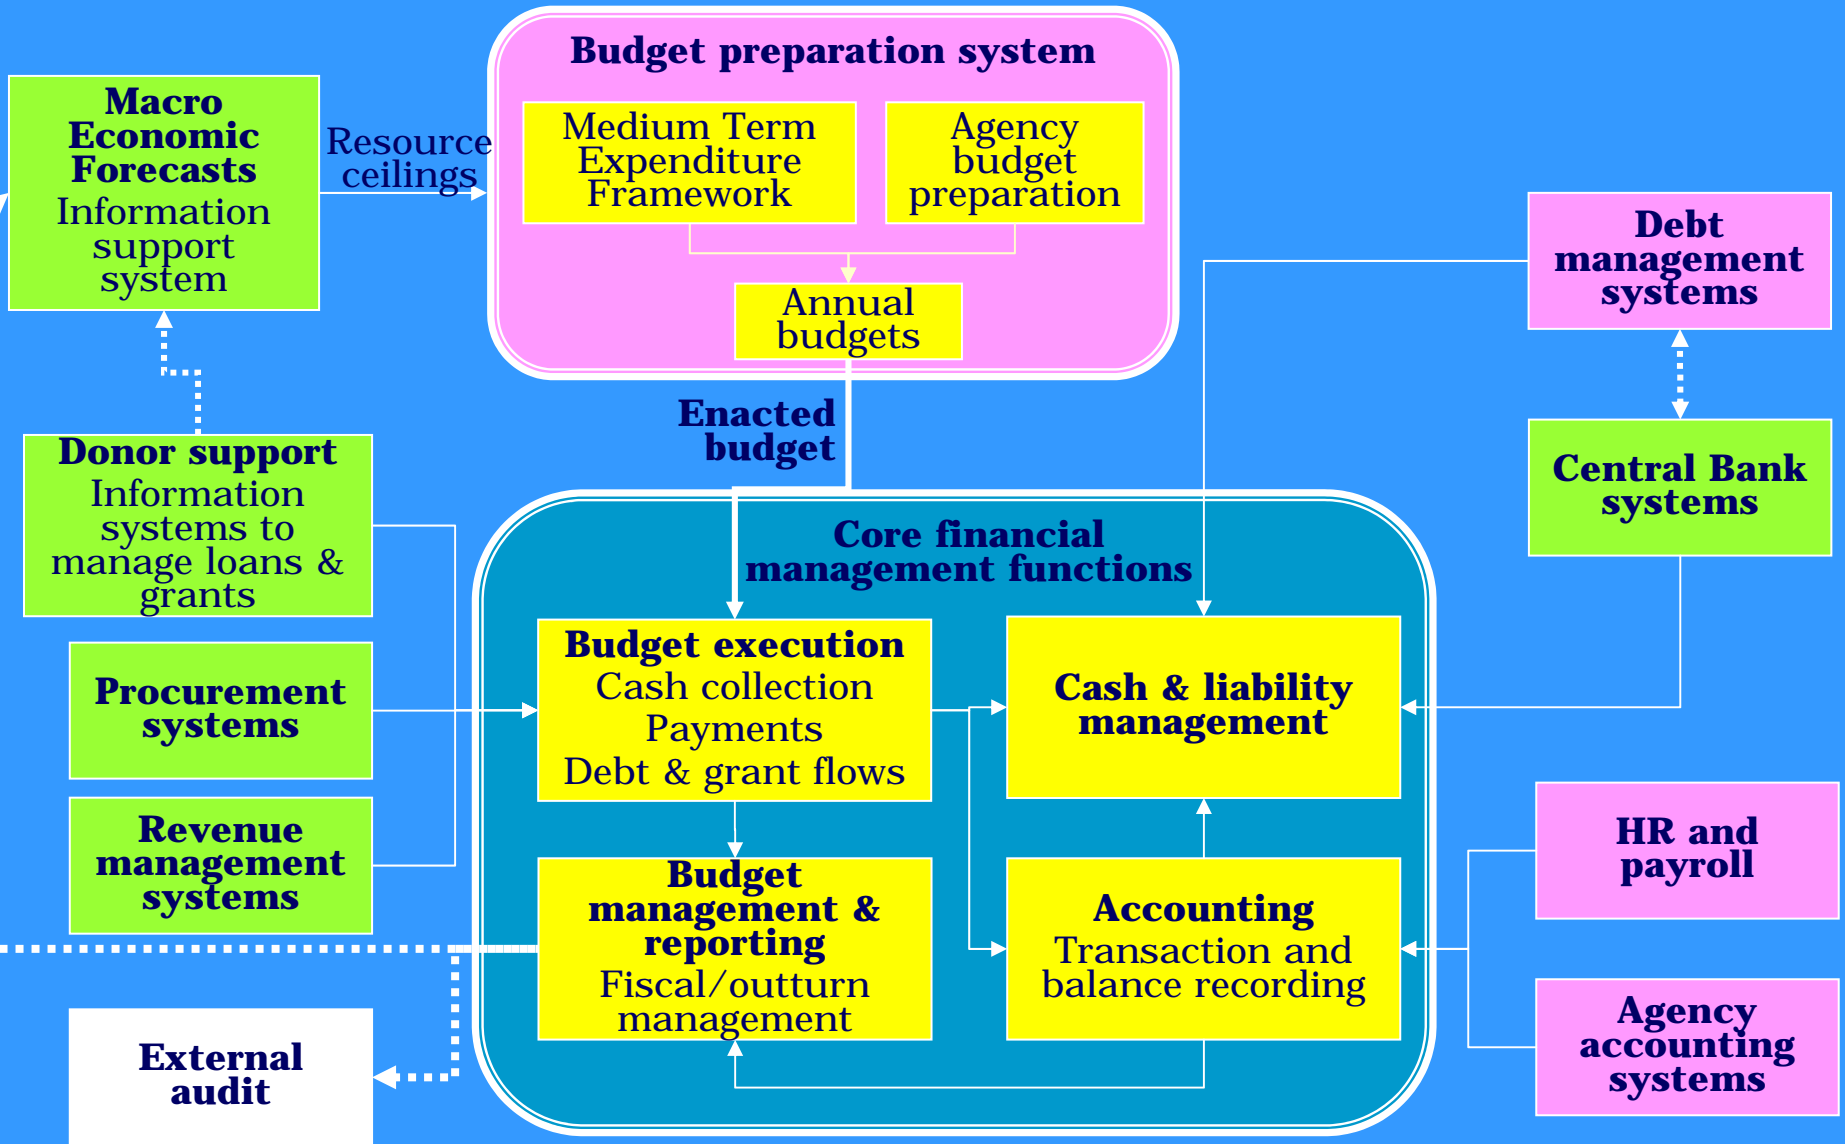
Macro Economic Forecasts
Information support system

Resource ceilings

Budget preparation system

Medium Term Expenditure Framework

Agency budget preparation

Annual budgets

Debt management systems

Enacted budget

Donor support
Information systems to manage loans & grants

Central Bank systems

Core financial management functions

Procurement systems

Budget execution
Cash collection
Payments
Debt & grant flows

Cash & liability management

Revenue management systems

Budget management & reporting
Fiscal/outturn management

Accounting
Transaction and balance recording

HR and payroll

External audit

Agency accounting systems